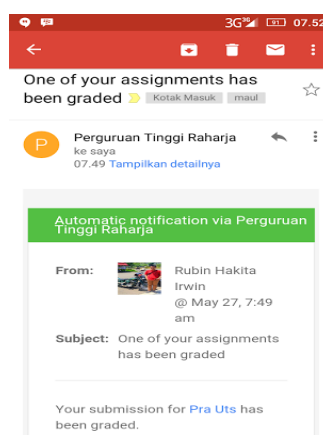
3G 91 07.52

One of your assignments has been graded Kotak Masuk maul

P Perguruan Tinggi Raharja
ke saya
07.49 Tampilkan detailnya

Automatic notification via Perguruan Tinggi Raharja

From: Rubin Hakita Irwin @ May 27, 7:49 am

Subject: One of your assignments has been graded

Your submission for Pra Uts has been graded.